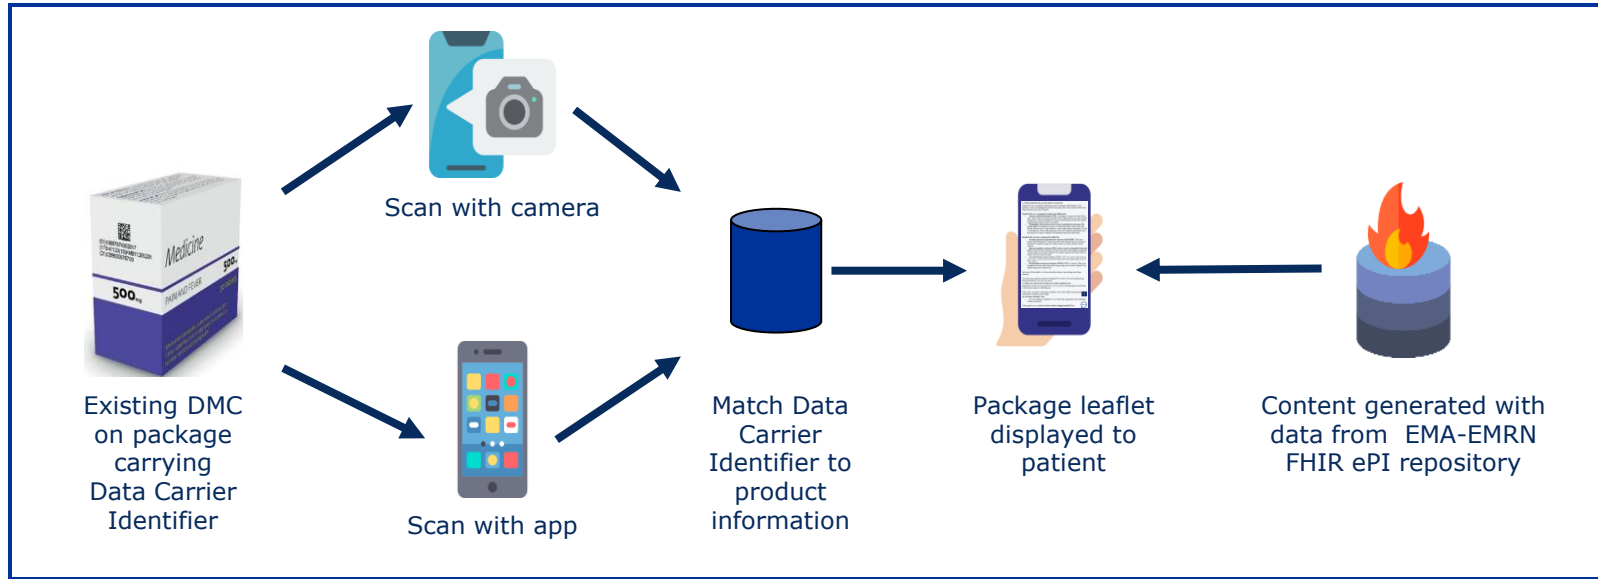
Scan with camera

Medicine

500mg

PAIN AND FEVER

Existing DMC on package carrying Data Carrier Identifier

Scan with app

Match Data Carrier Identifier to product information

Package leaflet displayed to patient

Content generated with data from EMA-EMRN FHIR ePI repository